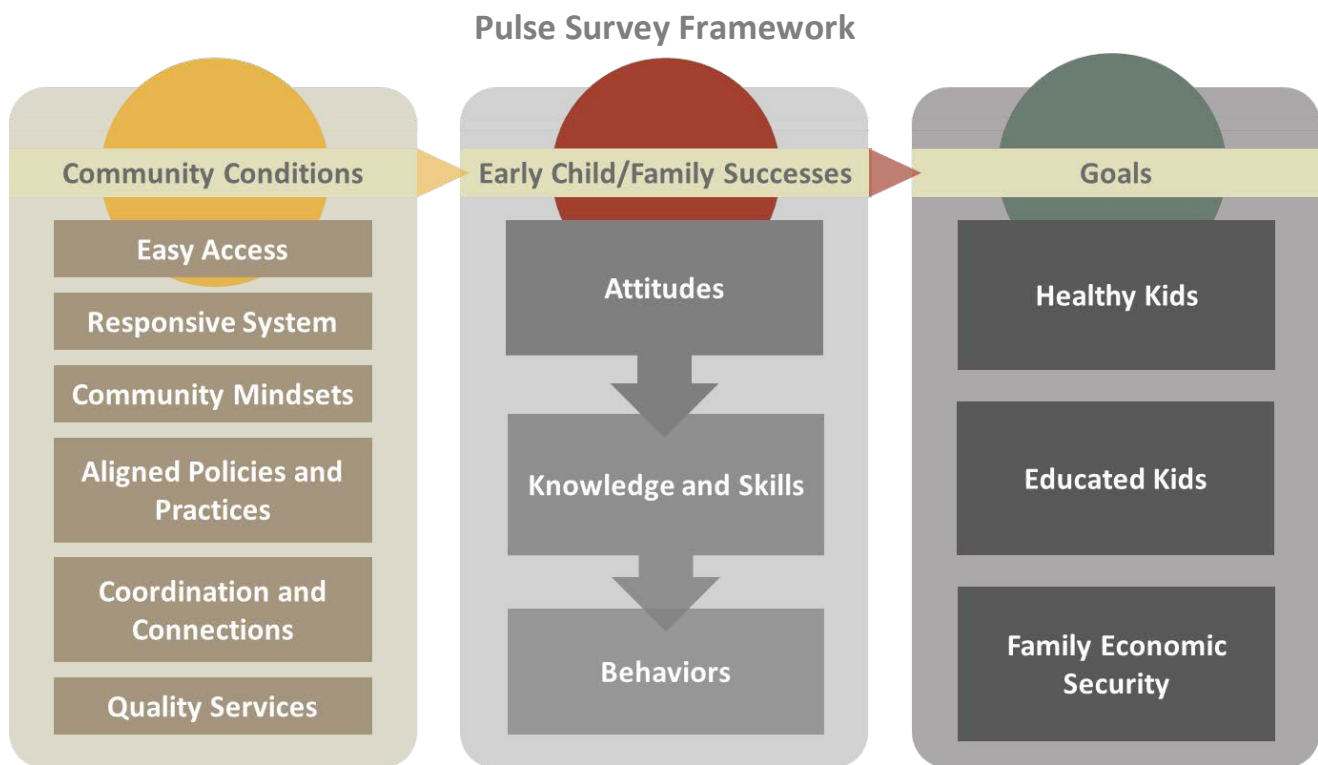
Pulse Survey Framework

Community Conditions

Easy Access

Responsive System

Community Mindsets

Aligned Policies and Practices

Coordination and Connections

Quality Services

Early Child/Family Successes

Attitudes

Knowledge and Skills

Behaviors

Goals

Healthy Kids

Educated Kids

Family Economic Security